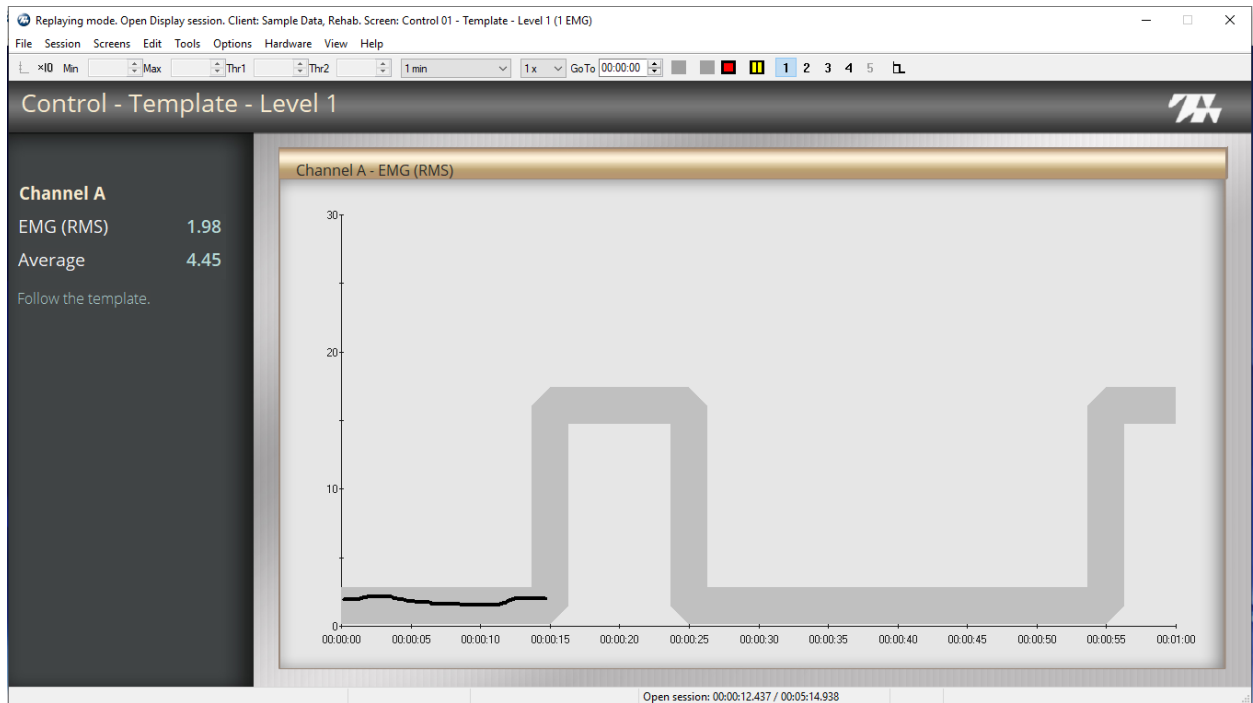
Replaying mode. Open Display session. Client: Sample Data, Rehab. Screen: Control 01 - Template - Level 1 (1 EMG)

File Session Screens Edit Tools Options Hardware View Help

×10 Min Max Thr1 Thr2 1 min 1x GoTo 00:00:00 1 2 3 4 5

Control - Template - Level 1

Channel A
EMG (RMS) 1.98
Average 4.45

Follow the template.

Channel A - EMG (RMS)

30
20
10
0

00:00:00 00:00:05 00:00:10 00:00:15 00:00:20 00:00:25 00:00:30 00:00:35 00:00:40 00:00:45 00:00:50 00:00:55 00:01:00

Open session: 00:00:12.437 / 00:05:14.938